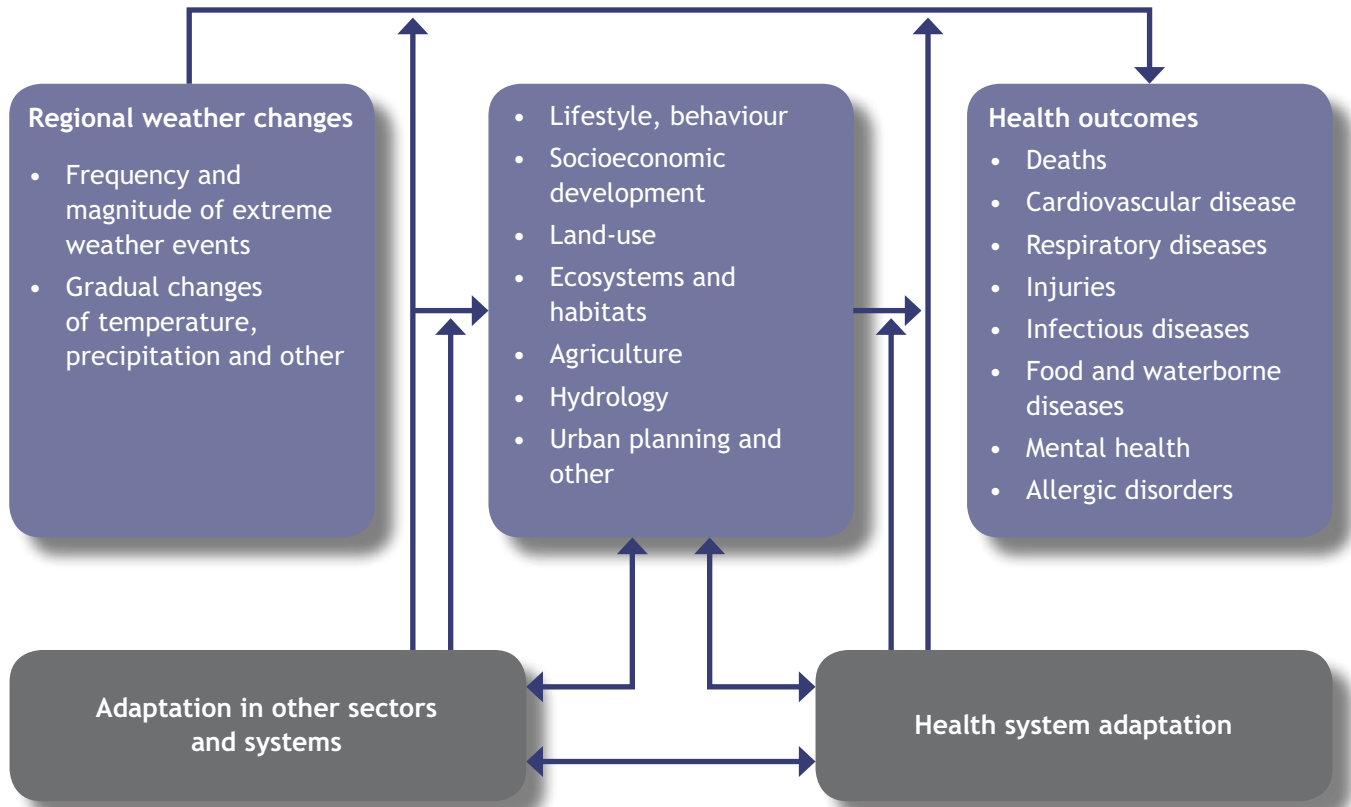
Regional weather changes
- Frequency and magnitude of extreme weather events
- Gradual changes of temperature, precipitation and other

- Lifestyle, behaviour
- Socioeconomic development
- Land-use
- Ecosystems and habitats
- Agriculture
- Hydrology
- Urban planning and other

Health outcomes
- Deaths
- Cardiovascular disease
- Respiratory diseases
- Injuries
- Infectious diseases
- Food and waterborne diseases
- Mental health
- Allergic disorders

Adaptation in other sectors and systems

Health system adaptation